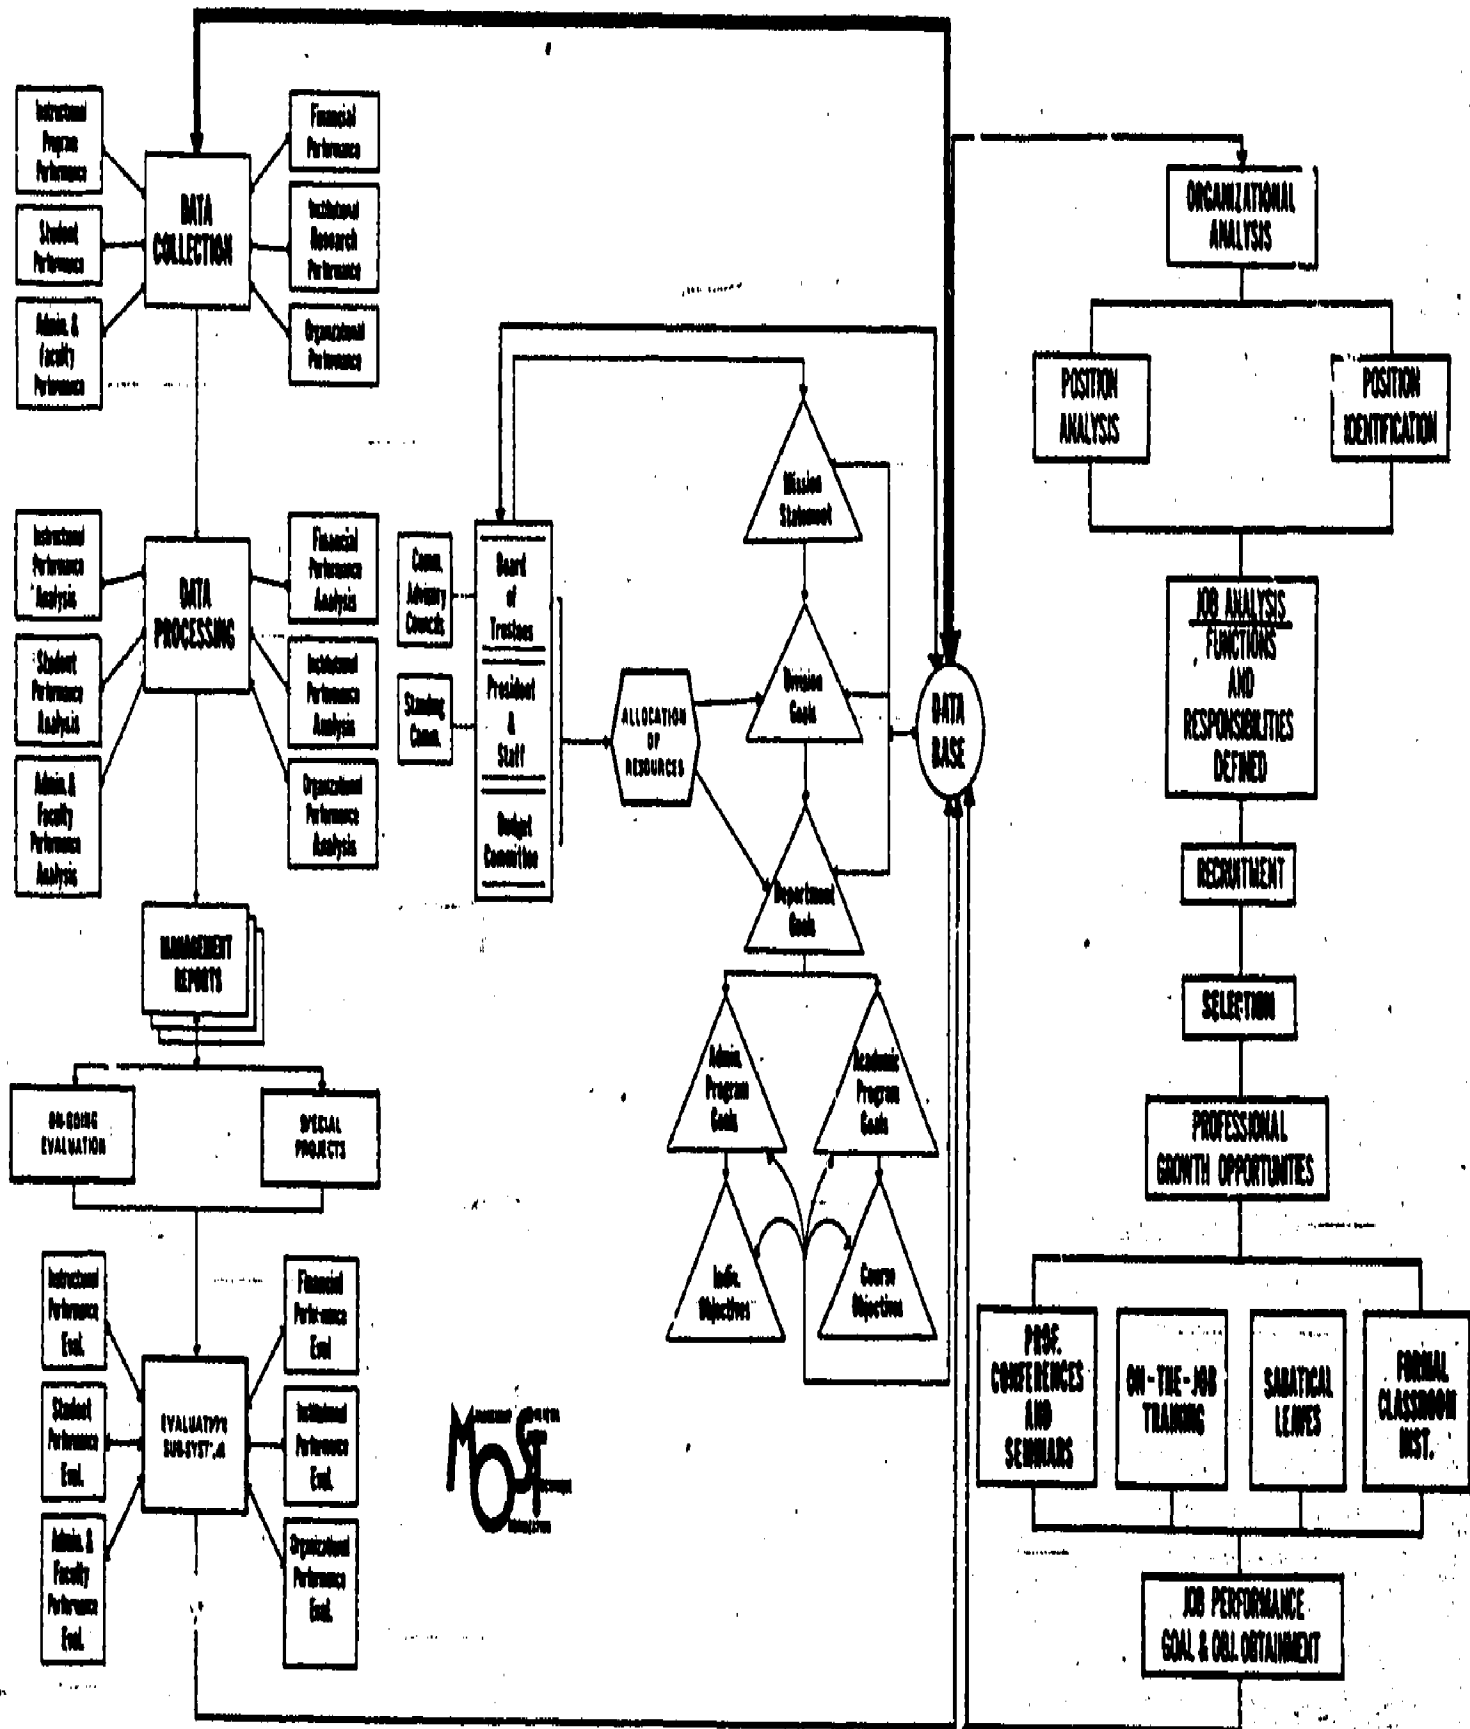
Instructional Program Performance

Student Performance

Admin. & Faculty Performance

DATA COLLECTION

Financial Performance

Institutional Research Performance

Organizational Performance

Instructional Performance Analysis

Student Performance Analysis

Admin. & Faculty Performance Analysis

DATA PROCESSING

Financial Performance Analysis

Institutional Performance Analysis

Organizational Performance Analysis

MANAGEMENT REPORTS

ON-GOING EVALUATION

SPECIAL PROJECTS

Instructional Performance Eval.

Student Performance Eval.

Admin. & Faculty Performance Eval.

EVALUATIVE SUBSYSTEM

Financial Performance Eval.

Institutional Performance Eval.

Organizational Performance Eval.

Comm. Advisory Councils

Standing Comm.

Board of Trustees

President & Staff

Budget Committee

ALLOCATION OF RESOURCES

Mission Statement

Division Goals

Department Goals

Admin. Program Goals

Academic Program Goals

Indiv. Objectives

Course Objectives

DATA BASE

MOST

ORGANIZATIONAL ANALYSIS

POSITION ANALYSIS

POSITION IDENTIFICATION

JOB ANALYSIS FUNCTIONS AND RESPONSIBILITIES DEFINED

RECRUITMENT

SELECTION

PROFESSIONAL GROWTH OPPORTUNITIES

PROF. CONFERENCES AND SEMINARS

ON-THE-JOB TRAINING

SABATICAL LEAVES

FORMAL CLASSROOM INST.

JOB PERFORMANCE GOAL & OBJ. OBTAINMENT